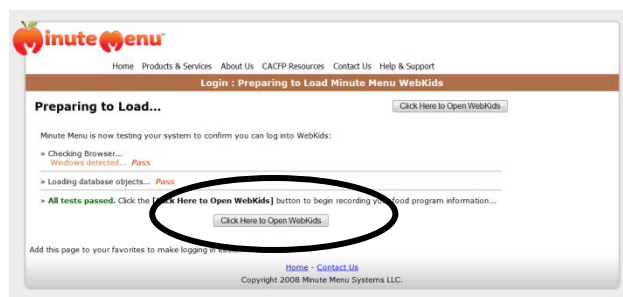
Minute Menu™

Home Products & Services About Us CACFP Resources Contact Us Help & Support

Login : Preparing to Load Minute Menu WebKids

Preparing to Load...

Click Here to Open WebKids

Minute Menu is now testing your system to confirm you can log into WebKids:

» Checking Browser...
Windows detected... Pass

» Loading database objects... Pass

» All tests passed. Click the [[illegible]ck Here to Open WebKids] button to begin recording yo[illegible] food program information...

Click Here to Open WebKids

Add this page to your favorites to make logging in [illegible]

Home - Contact Us
Copyright 2008 Minute Menu Systems LLC.